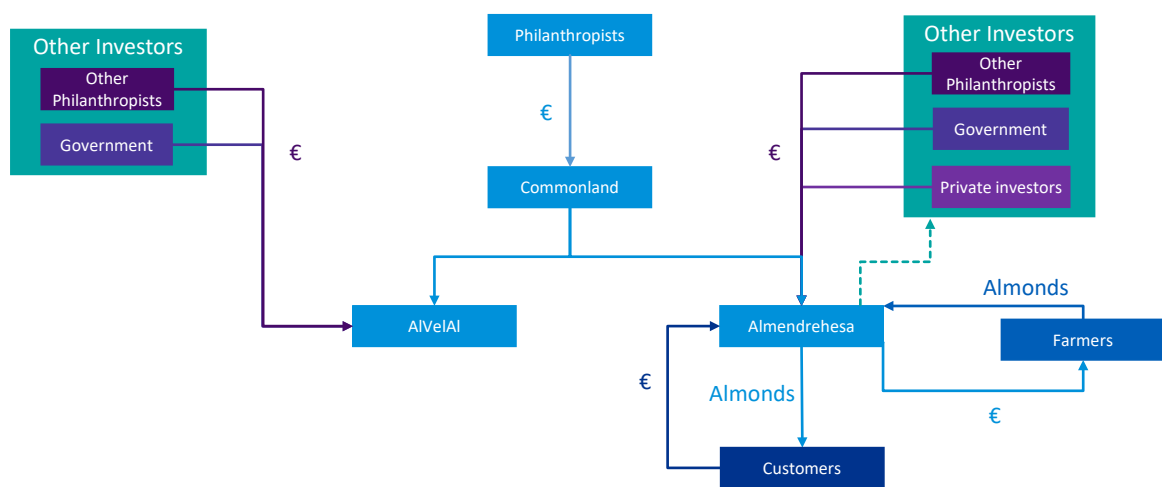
Other Investors

Other Philanthropists

Government

€

Philanthropists

€

Commonland

AlVelAl

Other Investors

Other Philanthropists

Government

Private investors

€

Almonds

Almendrehesa

Farmers

€

Almonds

€

Customers